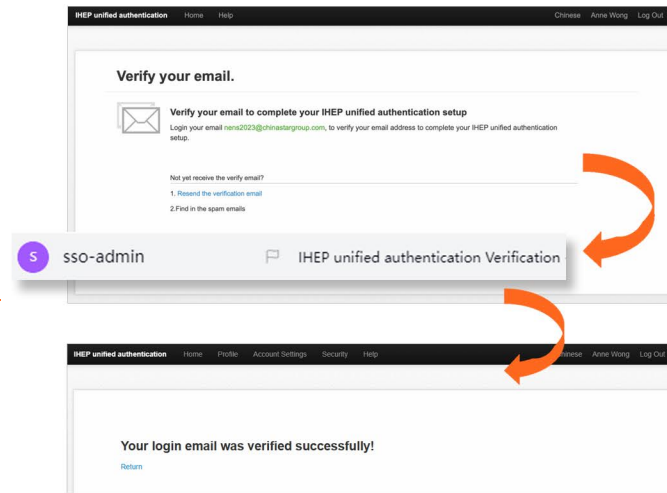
IHEP unified authentication Home Help Chinese Anne Wong Log Out

Verify your email.

Verify your email to complete your IHEP unified authentication setup

Login your email nens2023@chinastargroup.com, to verify your email address to complete your IHEP unified authentication setup.

Not yet receive the verify email?

1. Resend the verification email

2.Find in the spam emails

S sso-admin IHEP unified authentication Verification

IHEP unified authentication Home Profile Account Settings Security Help Chinese Anne Wong Log Out

Your login email was verified successfully!

Return